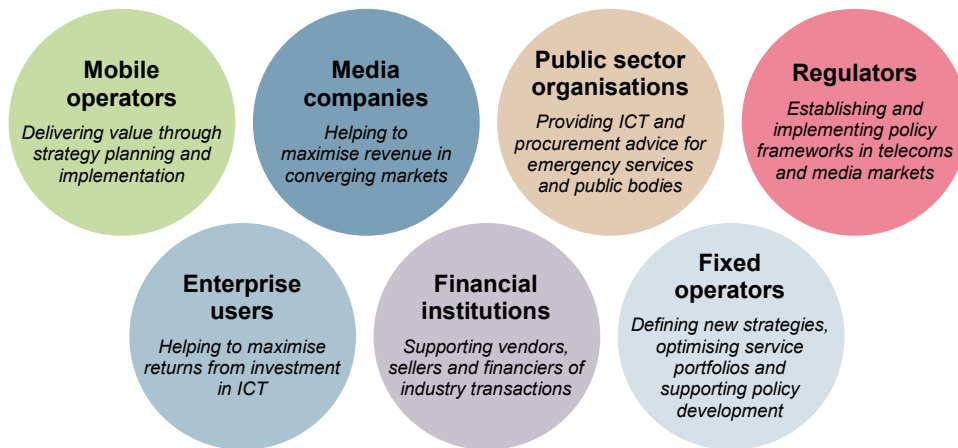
Mobile operators

Delivering value through strategy planning and implementation

Media companies

Helping to maximise revenue in converging markets

Public sector organisations

Providing ICT and procurement advice for emergency services and public bodies

Regulators

Establishing and implementing policy frameworks in telecoms and media markets

Enterprise users

Helping to maximise returns from investment in ICT

Financial institutions

Supporting vendors, sellers and financiers of industry transactions

Fixed operators

Defining new strategies, optimising service portfolios and supporting policy development